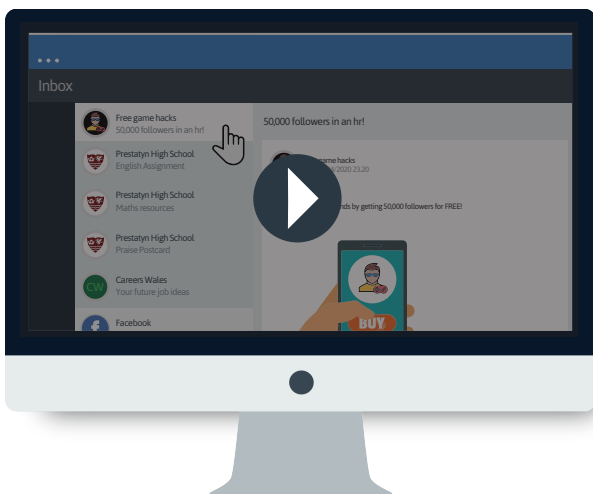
Inbox

Free game hacks
50,000 followers in an hr!

Prestatyn High School
English Assignment

Prestatyn High School
Maths resources

Prestatyn High School
Praise Postcard

CW
Careers Wales
Your future job ideas

Facebook

50,000 followers in an hr!

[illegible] game hacks
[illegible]/2020 21:20

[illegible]nds by getting 50,000 followers for FREE!

BUY